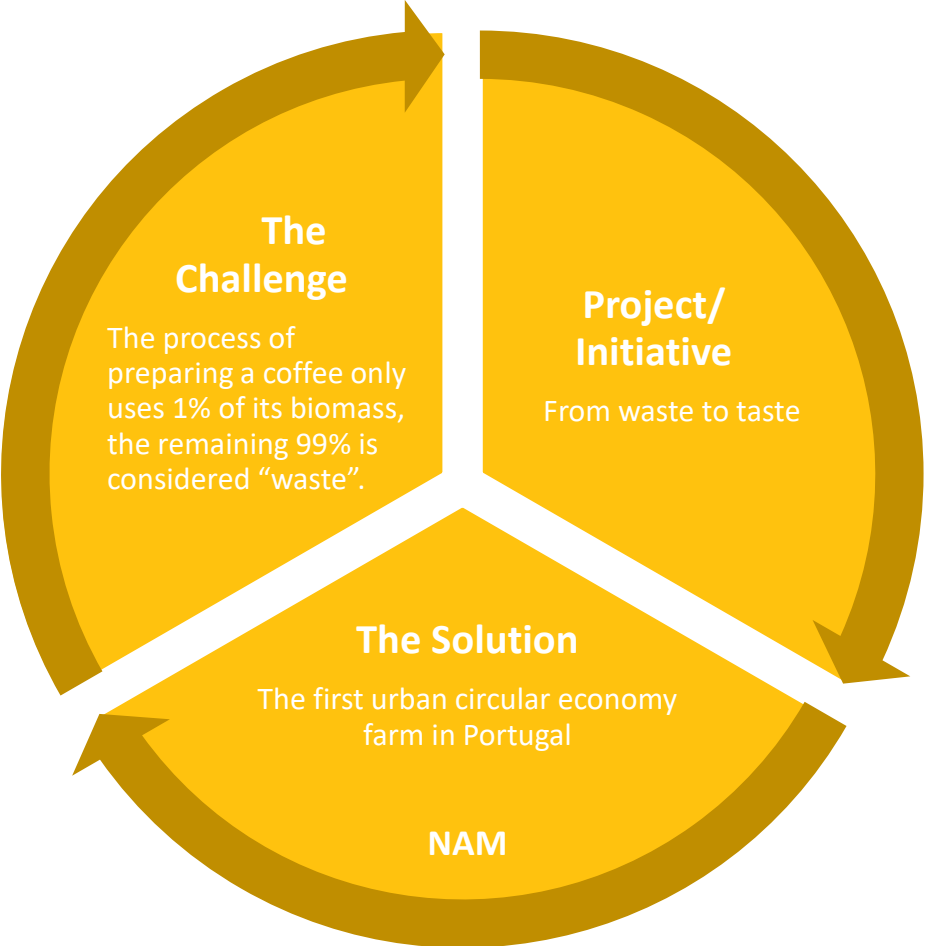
The Challenge

The process of preparing a coffee only uses 1% of its biomass, the remaining 99% is considered “waste”.

Project/ Initiative

From waste to taste

The Solution

The first urban circular economy farm in Portugal

NAM